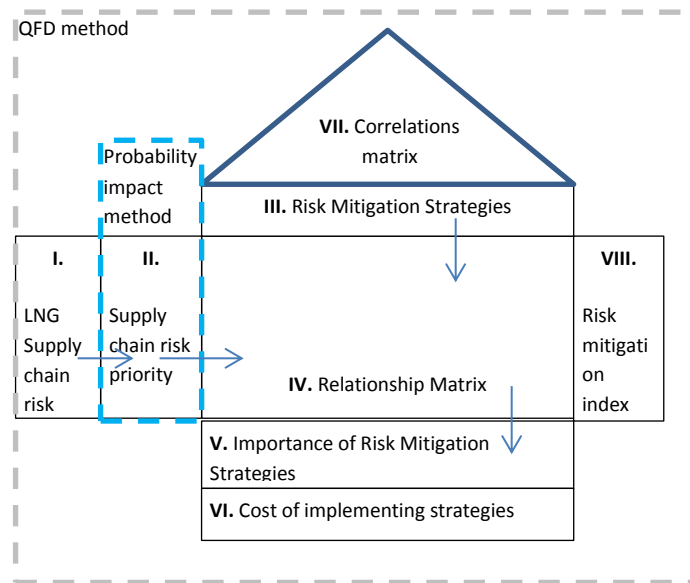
QFD method

VII. Correlations matrix

Probability impact method

III. Risk Mitigation Strategies

I.

LNG Supply chain risk

II.

Supply chain risk priority

IV. Relationship Matrix

VIII.

Risk mitigation index

V. Importance of Risk Mitigation Strategies

VI. Cost of implementing strategies